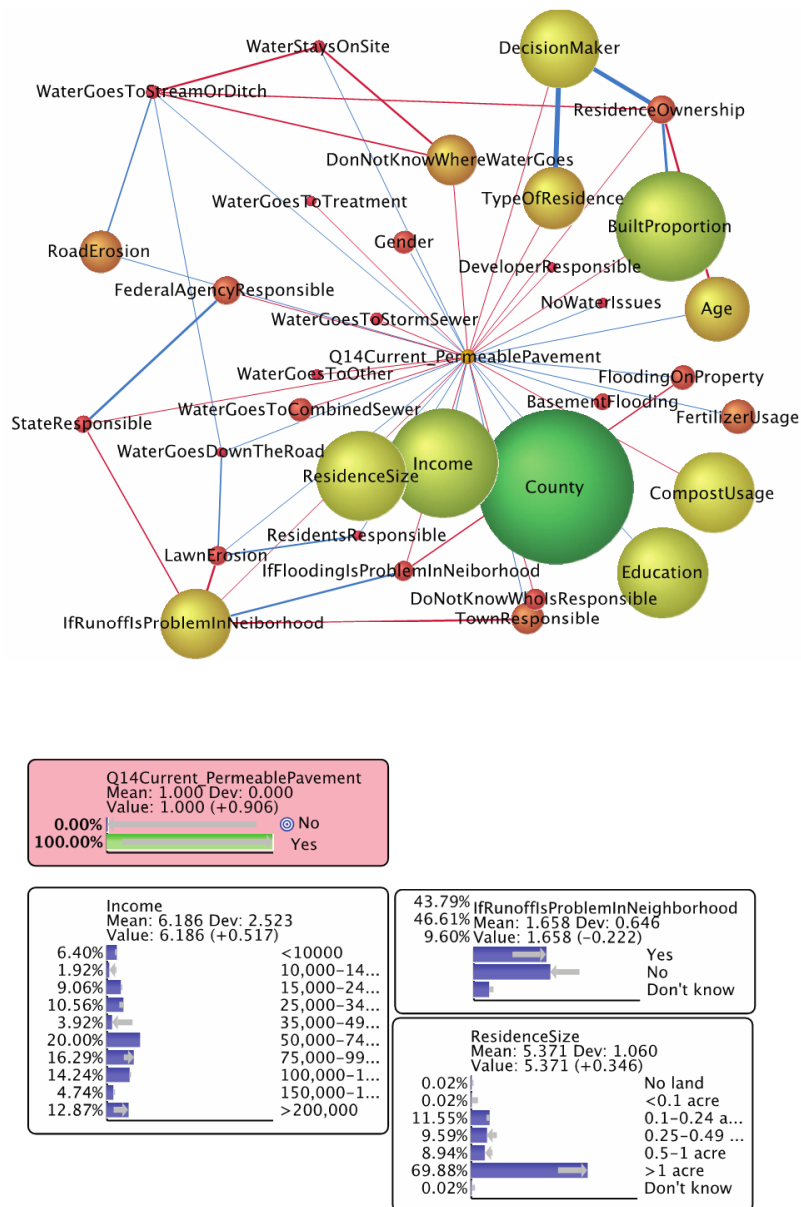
WaterStaysOnSite
DecisionMaker
WaterGoesToStreamOrDitch
ResidenceOwnership
DonNotKnowWhereWaterGoes
TypeOfResidence
WaterGoesToTreatment
BuiltProportion
RoadErosion
Gender
DeveloperResponsible
FederalAgencyResponsible
Age
NoWaterIssues
WaterGoesToStormSewer
Q14Current_PermeablePavement
WaterGoesToOther
FloodingOnProperty
BasementFlooding
WaterGoesToCombinedSewer
FertilizerUsage
StateResponsible
WaterGoesDownTheRoad
Income
ResidenceSize
County
CompostUsage
ResidentsResponsible
LawnErosion
IfFloodingIsProblemInNeiborhood
Education
DoNotKnowWhoIsResponsible
TownResponsible
IfRunoffIsProblemInNeiborhood

Q14Current_PermeablePavement
Mean: 1.000 Dev: 0.000
Value: 1.000 (+0.906)
0.00% No
100.00% Yes

Income
Mean: 6.186 Dev: 2.523
Value: 6.186 (+0.517)
6.40% <10000
1.92% 10,000-14...
9.06% 15,000-24...
10.56% 25,000-34...
3.92% 35,000-49...
20.00% 50,000-74...
16.29% 75,000-99...
14.24% 100,000-1...
4.74% 150,000-1...
12.87% >200,000

IfRunoffIsProblemInNeighborhood
Mean: 1.658 Dev: 0.646
Value: 1.658 (−0.222)
43.79% Yes
46.61% No
9.60% Don't know

ResidenceSize
Mean: 5.371 Dev: 1.060
Value: 5.371 (+0.346)
0.02% No land
0.02% <0.1 acre
11.55% 0.1-0.24 a...
9.59% 0.25-0.49 ...
8.94% 0.5-1 acre
69.88% >1 acre
0.02% Don't know